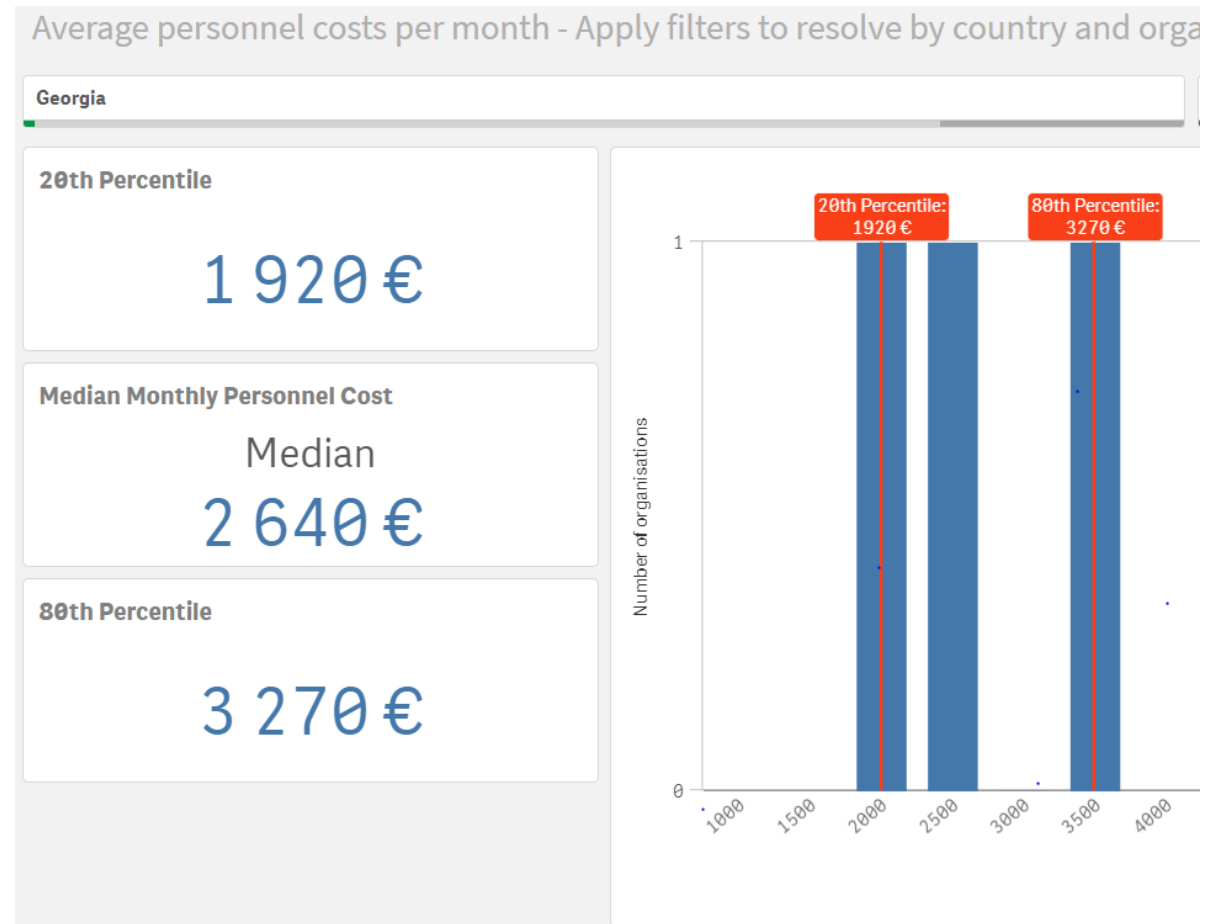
Average personnel costs per month - Apply filters to resolve by country and orga

Georgia

20th Percentile

1 920 €

Median Monthly Personnel Cost

Median

2 640 €

80th Percentile

3 270 €

20th Percentile: 1920 €

80th Percentile: 3270 €

Number of organisations

1

0

1000

1500

2000

2500

3000

3500

4000